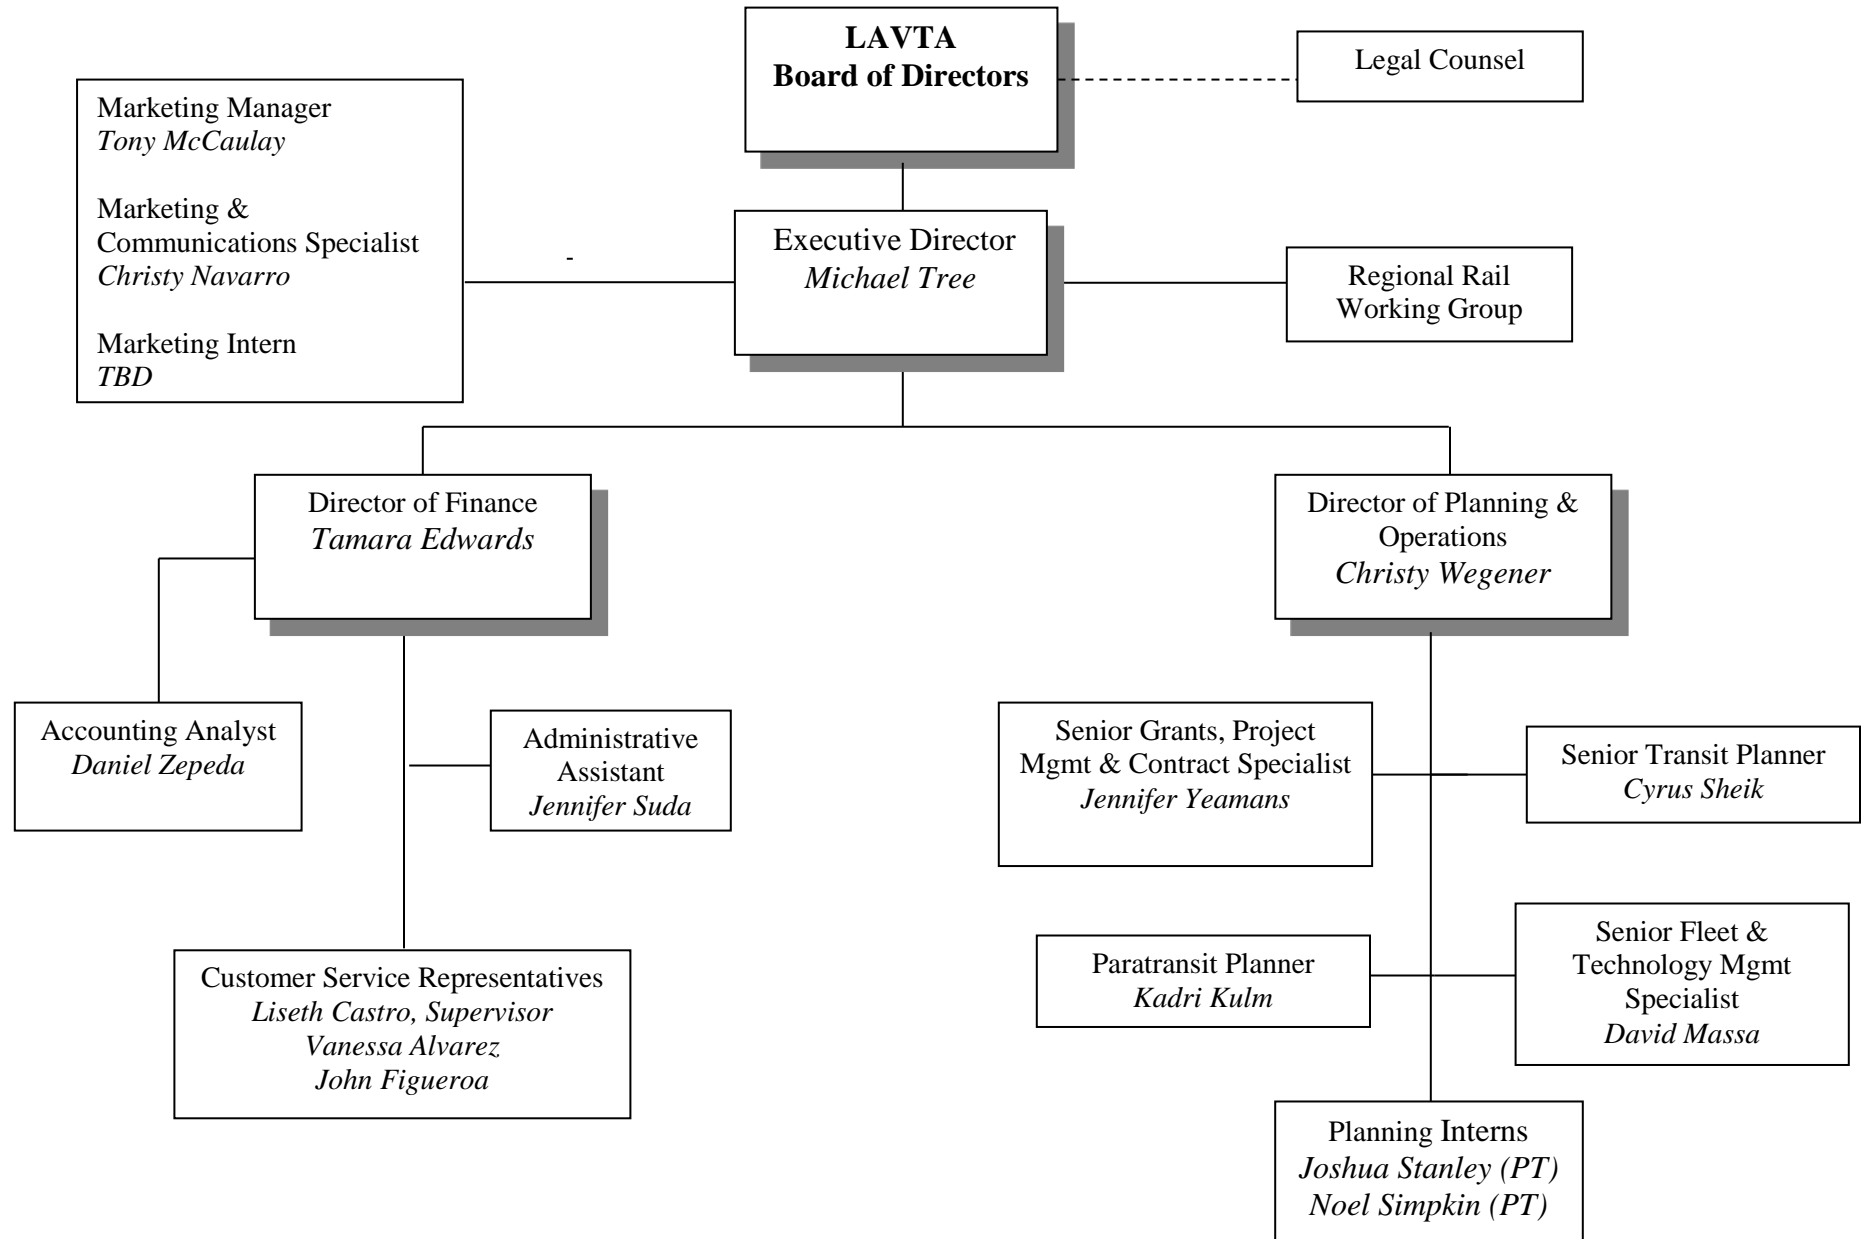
LAVTA
Board of Directors

Legal Counsel

Marketing Manager
*Tony McCaulay*

Marketing & Communications Specialist
*Christy Navarro*

Marketing Intern
*TBD*

-

Executive Director
*Michael Tree*

Regional Rail Working Group

Director of Finance
*Tamara Edwards*

Director of Planning & Operations
*Christy Wegener*

Accounting Analyst
*Daniel Zepeda*

Administrative Assistant
*Jennifer Suda*

Customer Service Representatives
*Liseth Castro, Supervisor*
*Vanessa Alvarez*
*John Figueroa*

Senior Grants, Project Mgmt & Contract Specialist
*Jennifer Yeamans*

Senior Transit Planner
*Cyrus Sheik*

Paratransit Planner
*Kadri Kulm*

Senior Fleet & Technology Mgmt Specialist
*David Massa*

Planning Interns
*Joshua Stanley (PT)*
*Noel Simpkin (PT)*